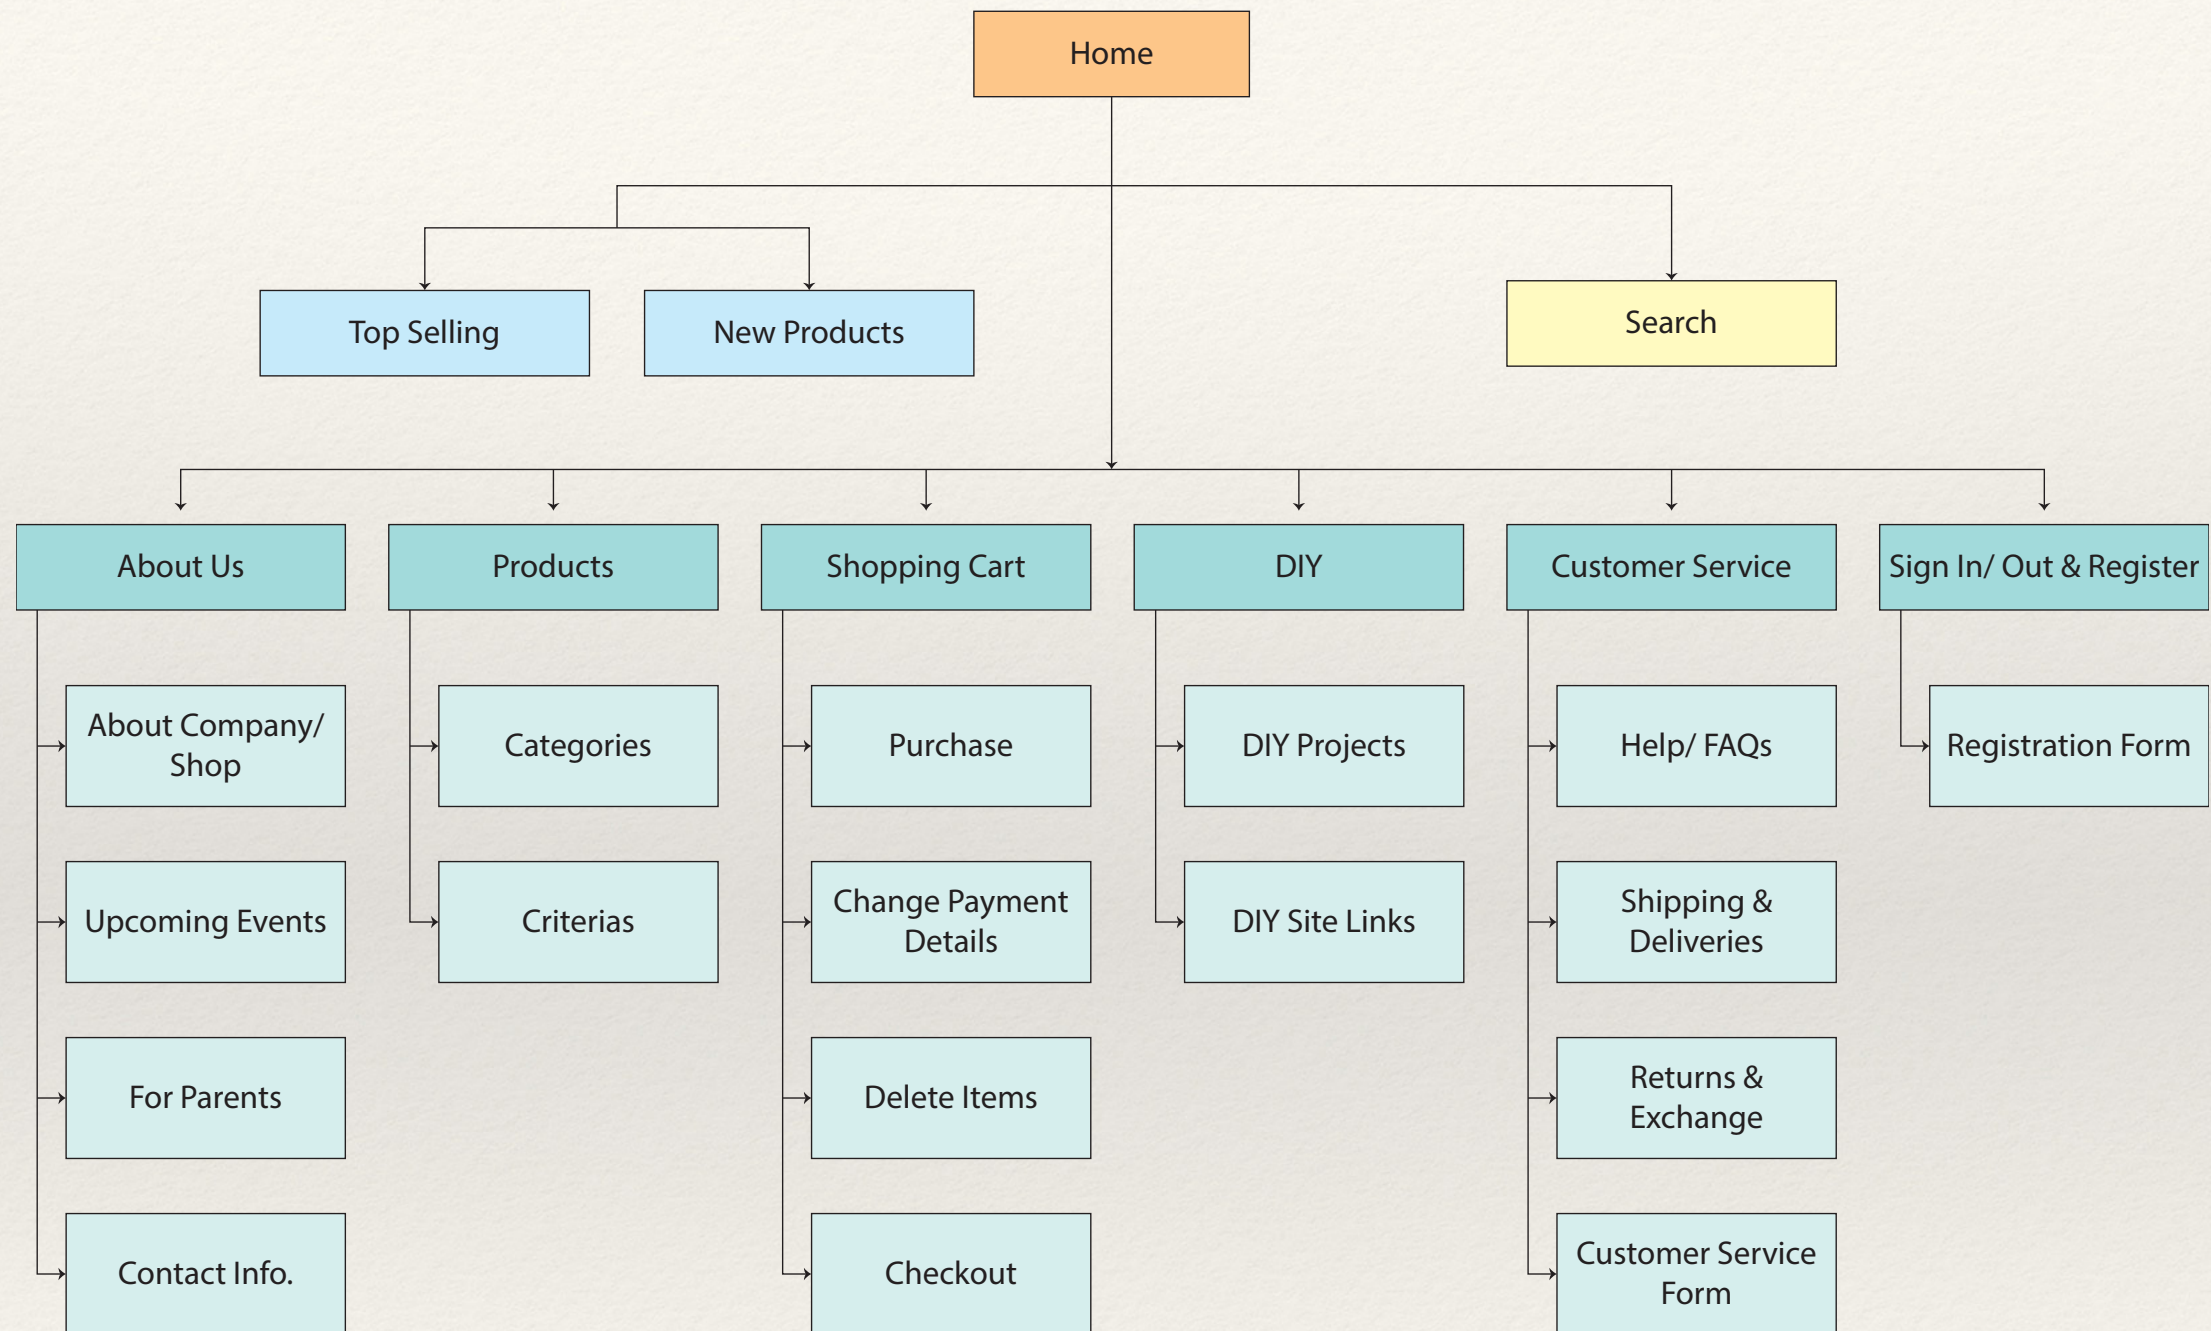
Home

Top Selling

New Products

Search

About Us

About Company/ Shop

Upcoming Events

For Parents

Contact Info.

Products

Categories

Criterias

Shopping Cart

Purchase

Change Payment Details

Delete Items

Checkout

DIY

DIY Projects

DIY Site Links

Customer Service

Help/ FAQs

Shipping & Deliveries

Returns & Exchange

Customer Service Form

Sign In/ Out & Register

Registration Form